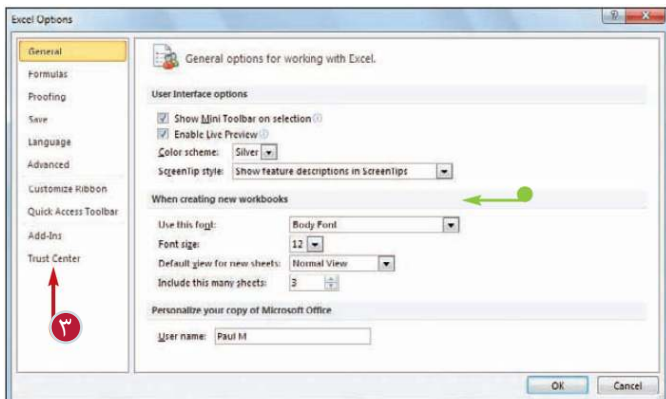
Excel Options

General
Formulas
Proofing
Save
Language
Advanced
Customize Ribbon
Quick Access Toolbar
Add-Ins
Trust Center

٣

General options for working with Excel.

User Interface options

Show Mini Toolbar on selection
Enable Live Preview
Color scheme: Silver
ScreenTip style: Show feature descriptions in ScreenTips

When creating new workbooks

Use this font: Body Font
Font size: 12
Default view for new sheets: Normal View
Include this many sheets: 3

Personalize your copy of Microsoft Office

User name: Paul M

OK
Cancel